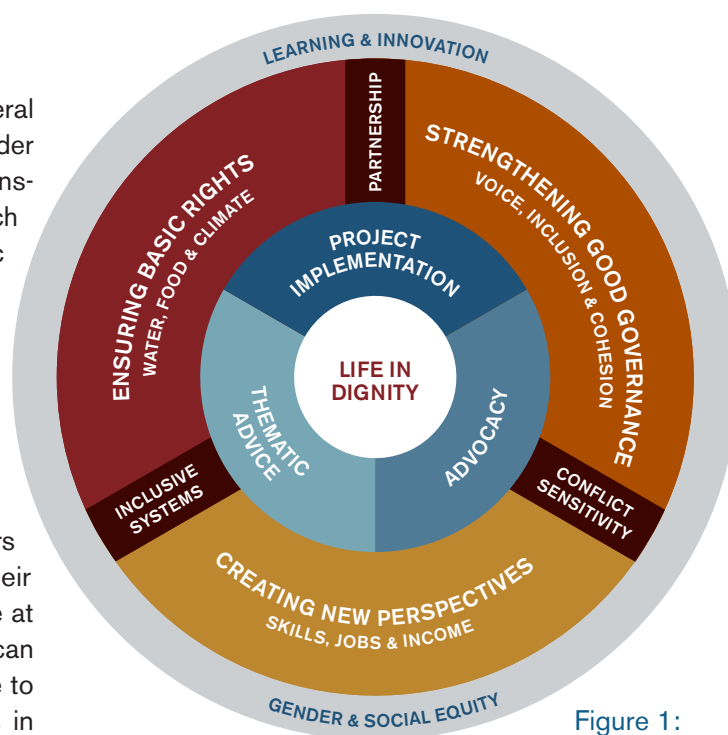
eral
der
ns-
ch
c

rs
eir
e at
can
e to
in

LEARNING & INNOVATION

PARTNERSHIP

ENSURING BASIC RIGHTS
WATER, FOOD & CLIMATE

STRENGTHENING GOOD GOVERNANCE
VOICE, INCLUSION & COHESION

PROJECT IMPLEMENTATION

THEMATIC ADVICE

LIFE IN DIGNITY

ADVOCACY

INCLUSIVE SYSTEMS

CONFLICT SENSITIVITY

CREATING NEW PERSPECTIVES
SKILLS, JOBS & INCOME

GENDER & SOCIAL EQUITY

Figure 1: